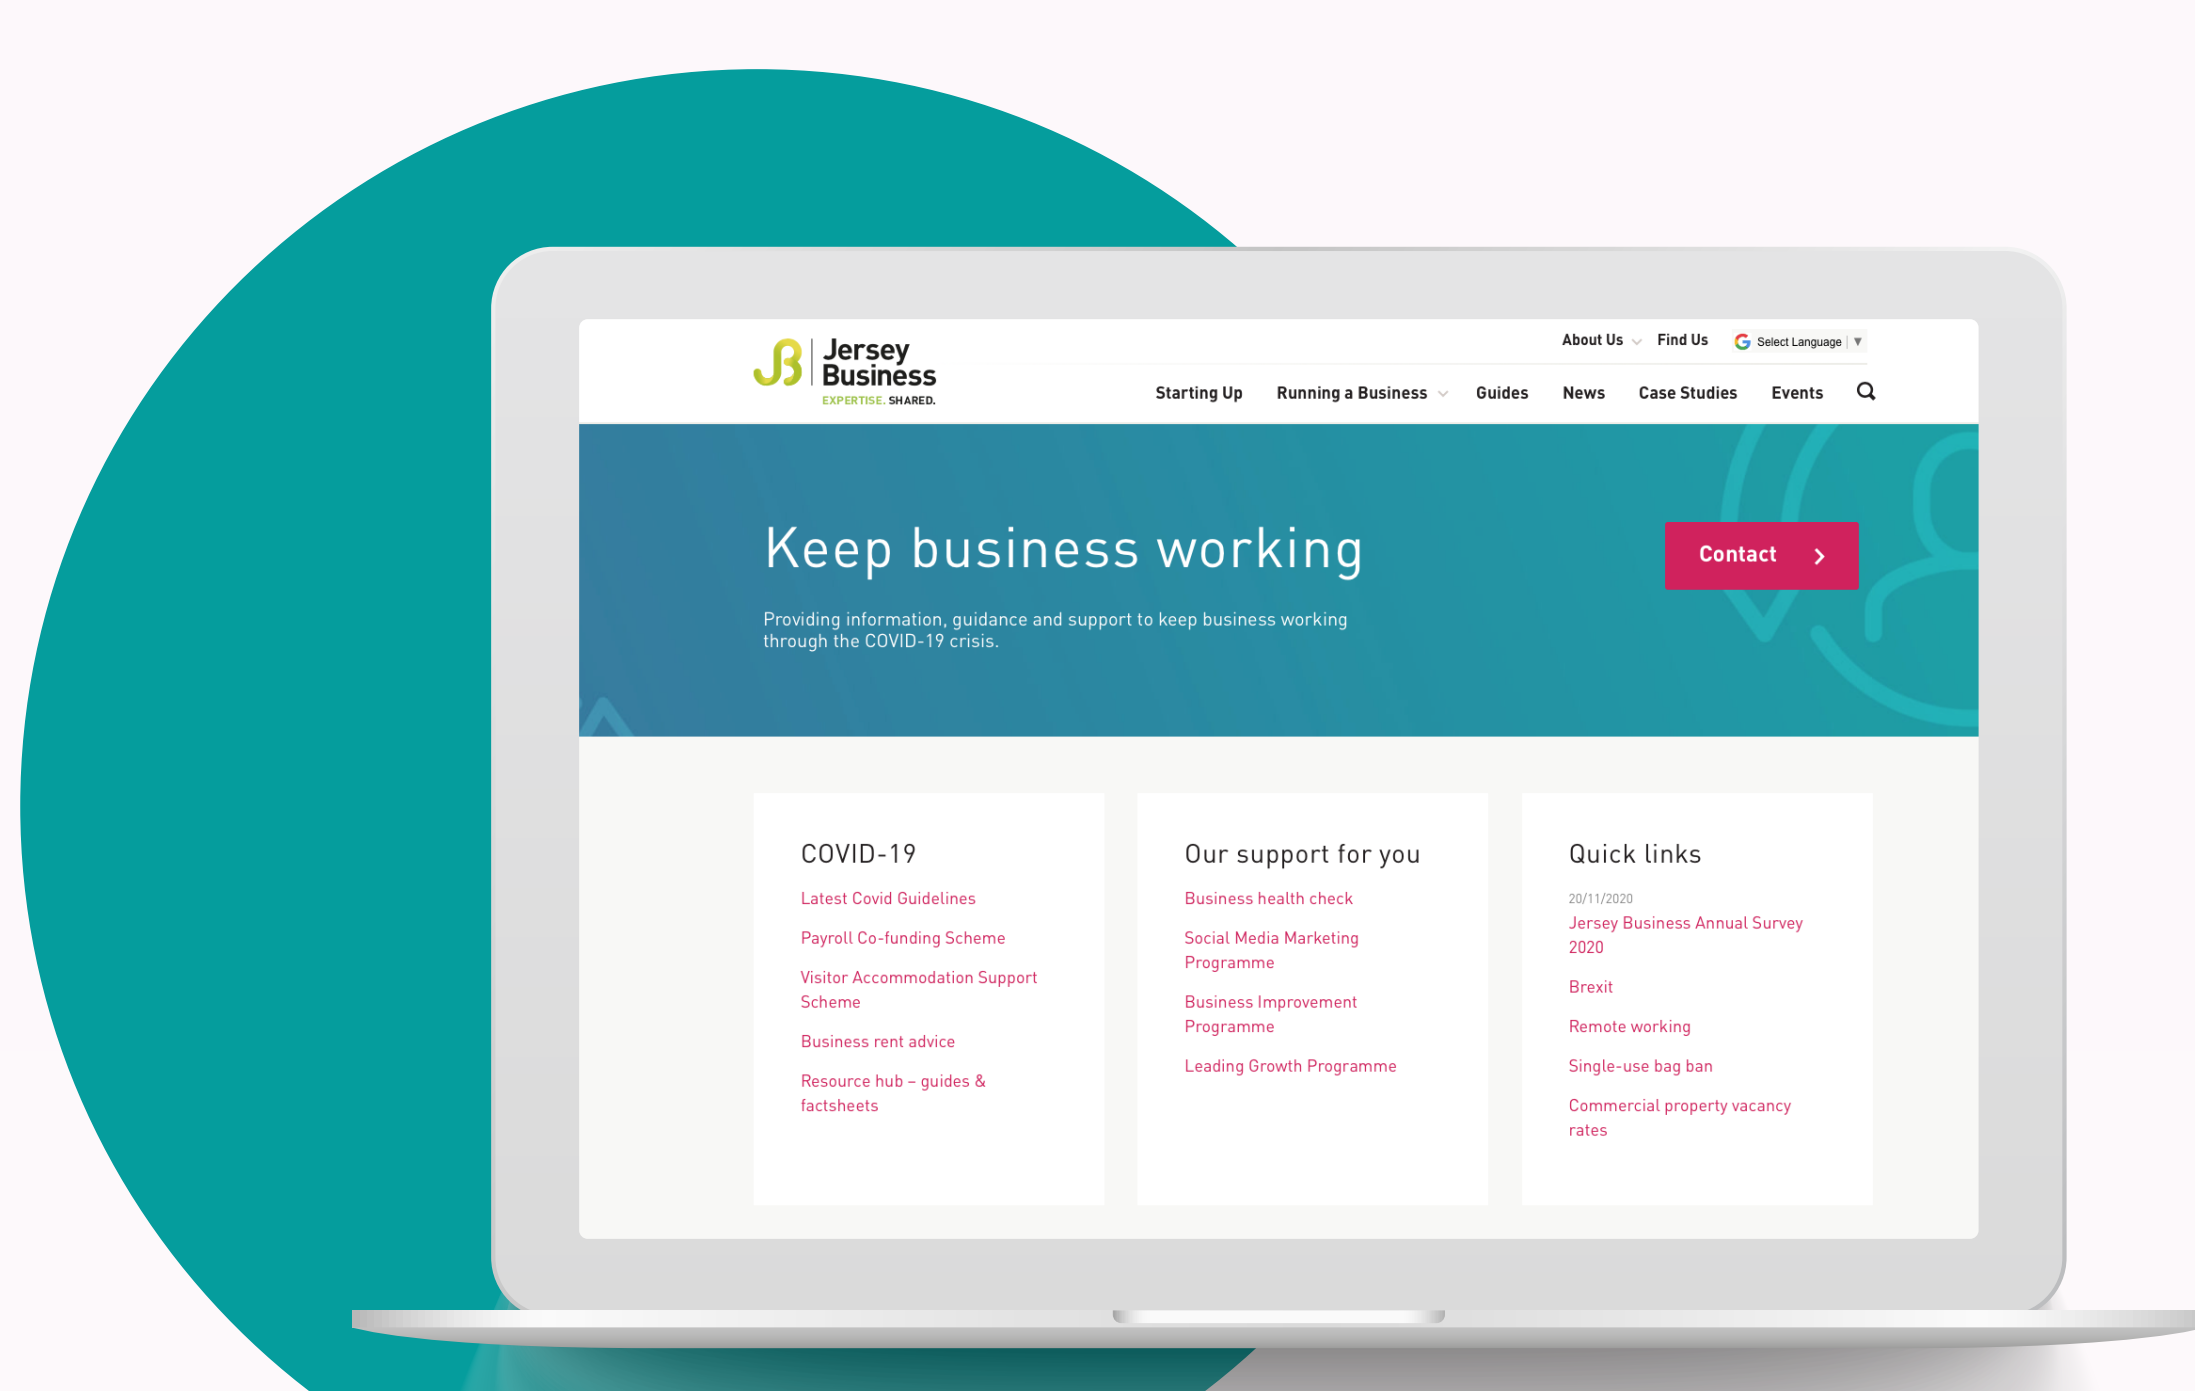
Jersey Business
EXPERTISE. SHARED.

About Us Find Us Select Language

Starting Up Running a Business Guides News Case Studies Events

Keep business working

Providing information, guidance and support to keep business working through the COVID-19 crisis.

Contact

COVID-19
Latest Covid Guidelines
Payroll Co-funding Scheme
Visitor Accommodation Support Scheme
Business rent advice
Resource hub – guides & factsheets

Our support for you
Business health check
Social Media Marketing Programme
Business Improvement Programme
Leading Growth Programme

Quick links
20/11/2020
Jersey Business Annual Survey 2020
Brexit
Remote working
Single-use bag ban
Commercial property vacancy rates